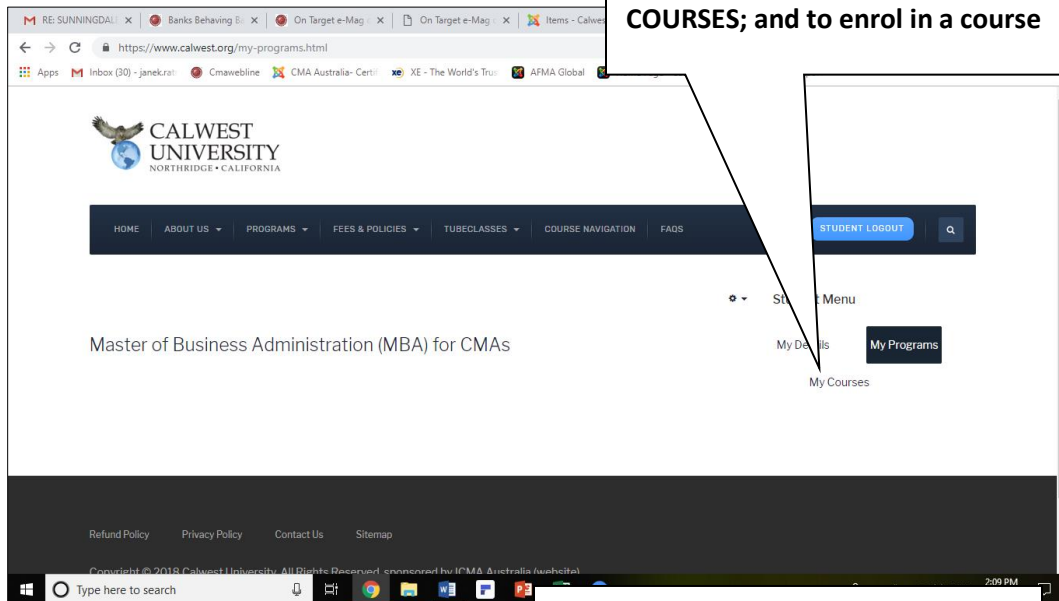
M RE: SUNNINGDAL ×
Banks Behaving B ×
On Target e-Mag ×
On Target e-Mag ×
Items - Calwes

COURSES; and to enrol in a course

https://www.calwest.org/my-programs.html

Apps
Inbox (30) - janek.ra
Cmawebline
CMA Australia- Cert
XE - The World's Trus
AFMA Global

CALWEST UNIVERSITY
NORTHRIDGE • CALIFORNIA

HOME
ABOUT US
PROGRAMS
FEES & POLICIES
TUBECLASSES
COURSE NAVIGATION
FAQS
STUDENT LOGOUT

St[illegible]t Menu

Master of Business Administration (MBA) for CMAs

My De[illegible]ils
My Programs
My Courses

Refund Policy
Privacy Policy
Contact Us
Sitemap

Copyright © 2018 Calwest University. All Rights Reserved. sponsored by ICMA Australia (website)

Type here to search

2:09 PM